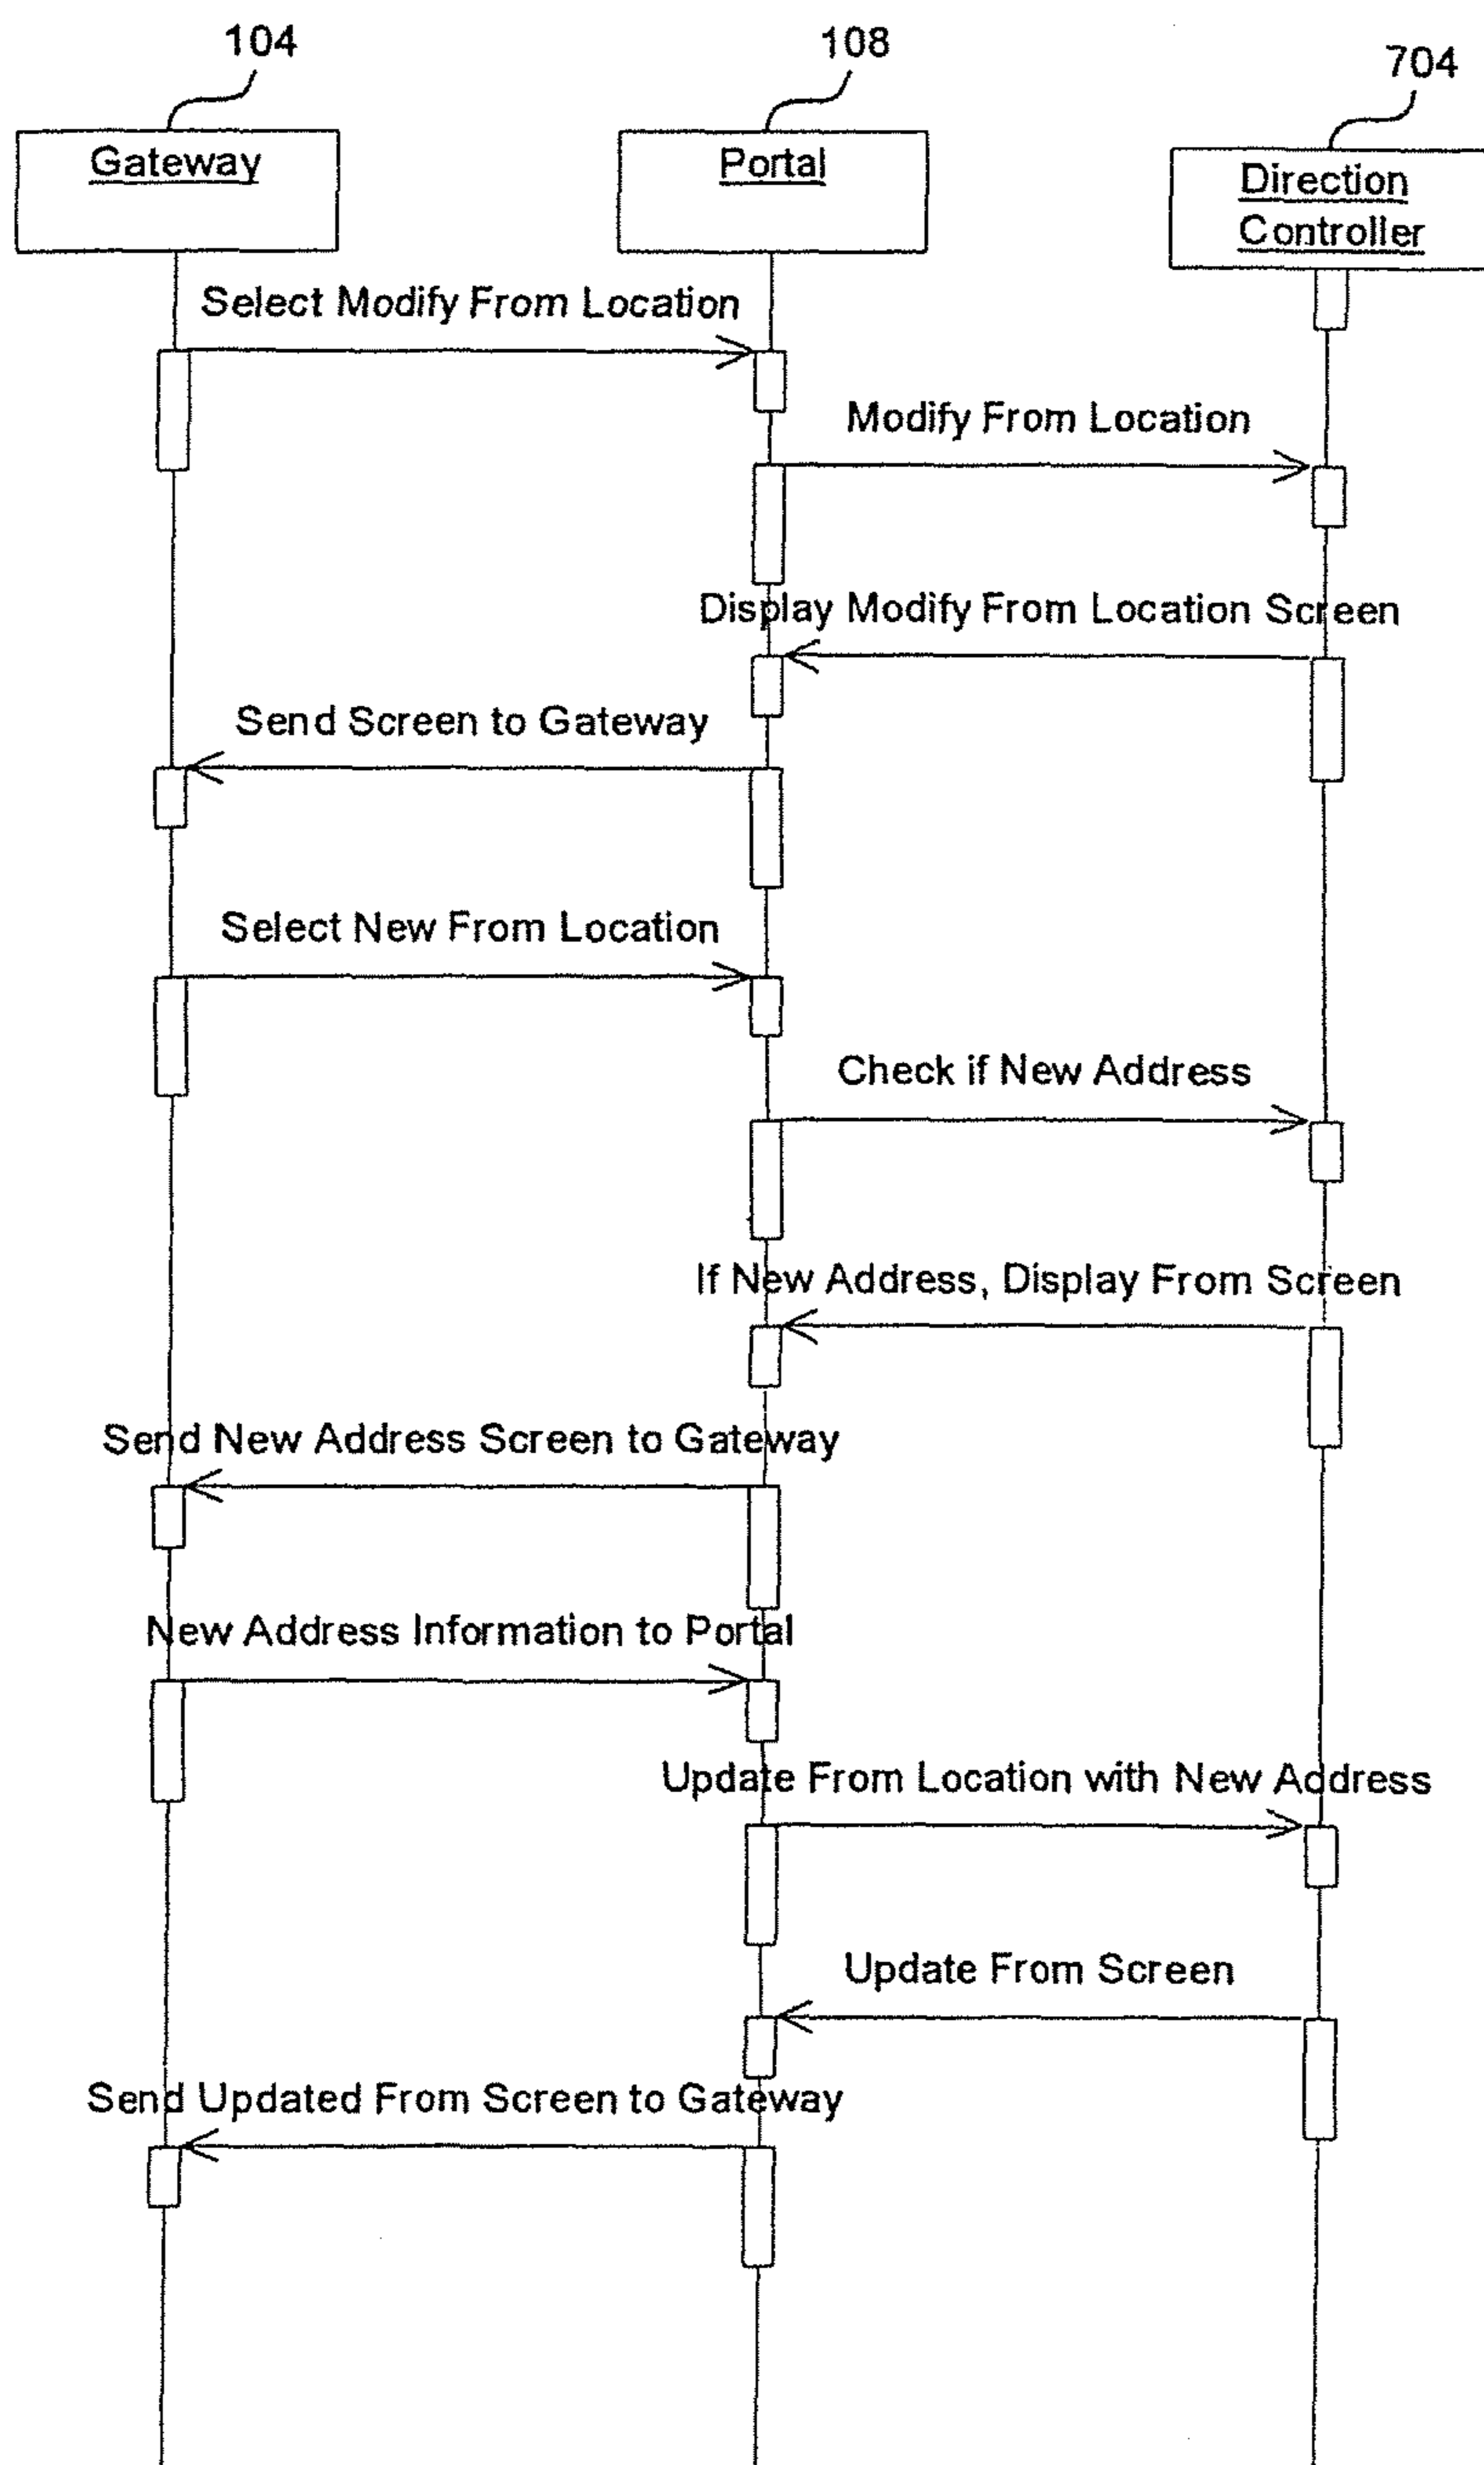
104
108
704
Gateway
Portal
Direction Controller
Select Modify From Location
Modify From Location
Display Modify From Location Screen
Send Screen to Gateway
Select New From Location
Check if New Address
If New Address, Display From Screen
Send New Address Screen to Gateway
New Address Information to Portal
Update From Location with New Address
Update From Screen
Send Updated From Screen to Gateway